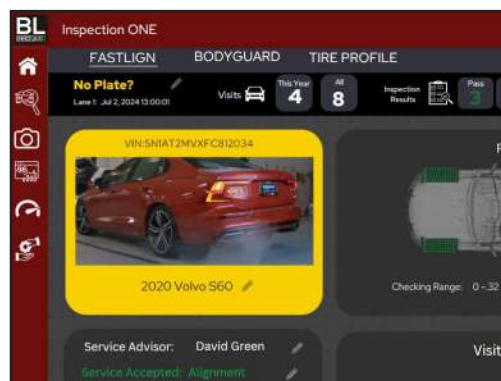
BL

Inspection ONE

FASTLIGN BODYGUARD TIRE PROFILE

No Plate?
Lane 1: Jul 2, 2024 13:00:01

Visits

This Year
4

All
8

Inspection Results

Pass
3

VIN:SN1AT2MVXFC812034

2020 Volvo S60

Checking Range: 0 - 32

Service Advisor: David Green

Service Accepted: Alignment

Visit